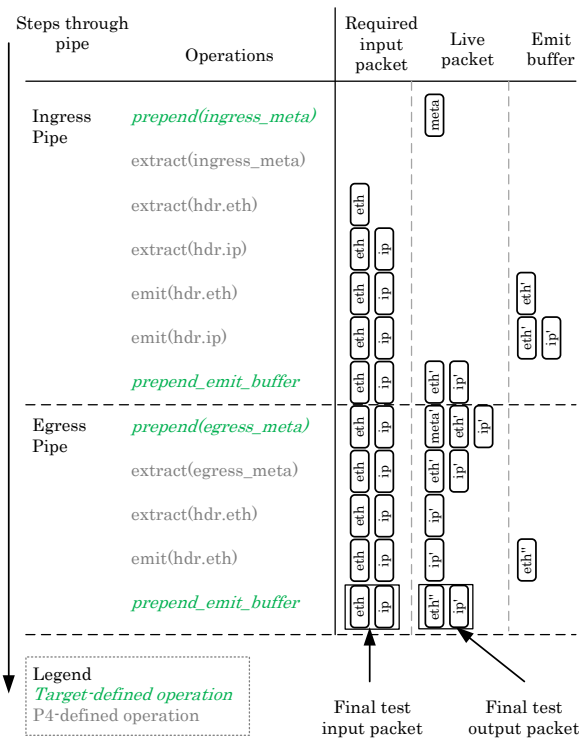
| Steps through pipe | Operations | Required input packet | Live packet | Emit buffer |
|---|---|---|---|---|
| Ingress Pipe | prepend(ingress_meta) | | meta | |
| | extract(ingress_meta) | | | |
| | extract(hdr.eth) | eth | | |
| | extract(hdr.ip) | eth ip | | |
| | emit(hdr.eth) | eth ip | | eth' |
| | emit(hdr.ip) | eth ip | | eth' ip' |
| | prepend_emit_buffer | eth ip | eth' ip' | |
| Egress Pipe | prepend(egress_meta) | eth ip | meta' eth' ip' | |
| | extract(egress_meta) | eth ip | eth' ip' | |
| | extract(hdr.eth) | eth ip | ip' | |
| | emit(hdr.eth) | eth ip | ip' | eth" |
| | prepend_emit_buffer | eth ip | eth" ip' | |

Final test input packet

Final test output packet

Legend
Target-defined operation
P4-defined operation